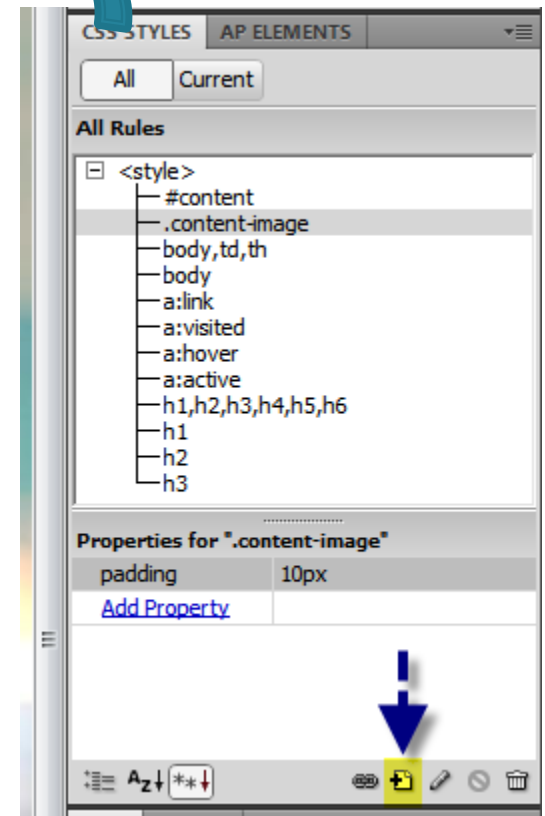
CSS STYLES | AP ELEMENTS

All | Current

All Rules

<style>
#content
.content-image
body,td,th
body
a:link
a:visited
a:hover
a:active
h1,h2,h3,h4,h5,h6
h1
h2
h3

Properties for ".content-image"

| padding | 10px |
|---|---|
| Add Property | |

Az